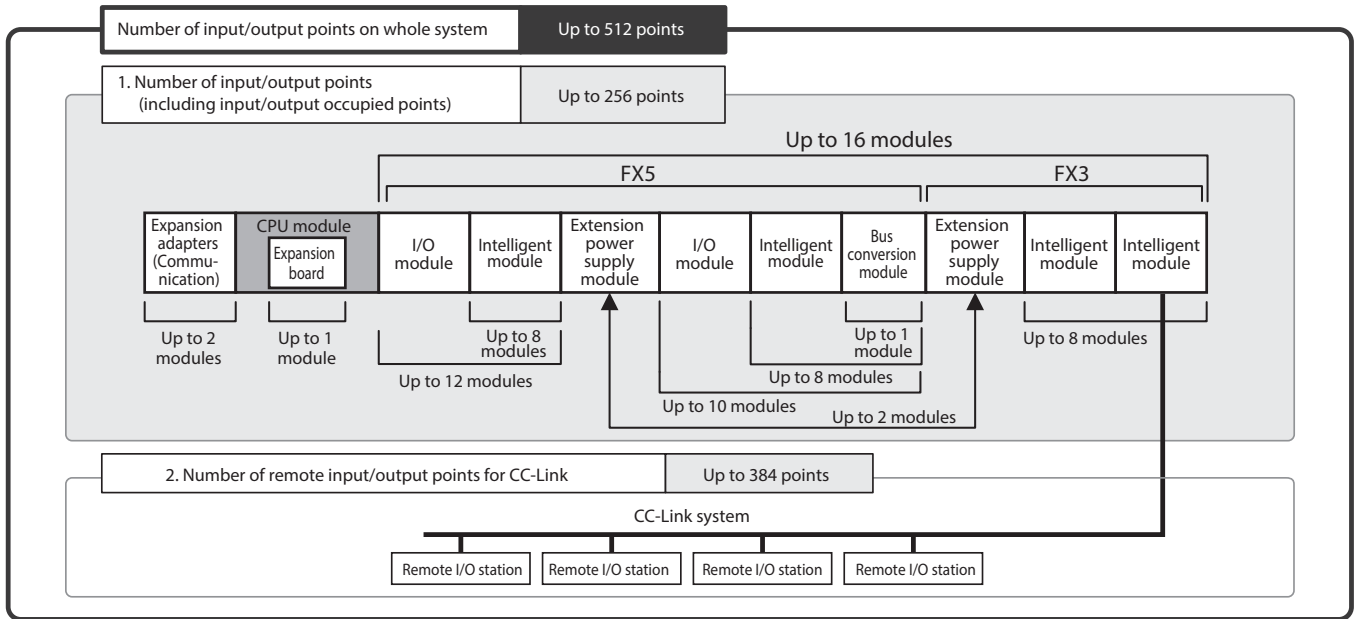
Number of input/output points on whole system | Up to 512 points

1. Number of input/output points (including input/output occupied points) | Up to 256 points

Up to 16 modules

FX5

FX3

Expansion adapters (Communication)

CPU module

Expansion board

I/O module

Intelligent module

Extension power supply module

I/O module

Intelligent module

Bus conversion module

Extension power supply module

Intelligent module

Intelligent module

Up to 2 modules

Up to 1 module

Up to 8 modules

Up to 12 modules

Up to 1 module

Up to 8 modules

Up to 10 modules

Up to 2 modules

Up to 8 modules

2. Number of remote input/output points for CC-Link | Up to 384 points

CC-Link system

Remote I/O station

Remote I/O station

Remote I/O station

Remote I/O station